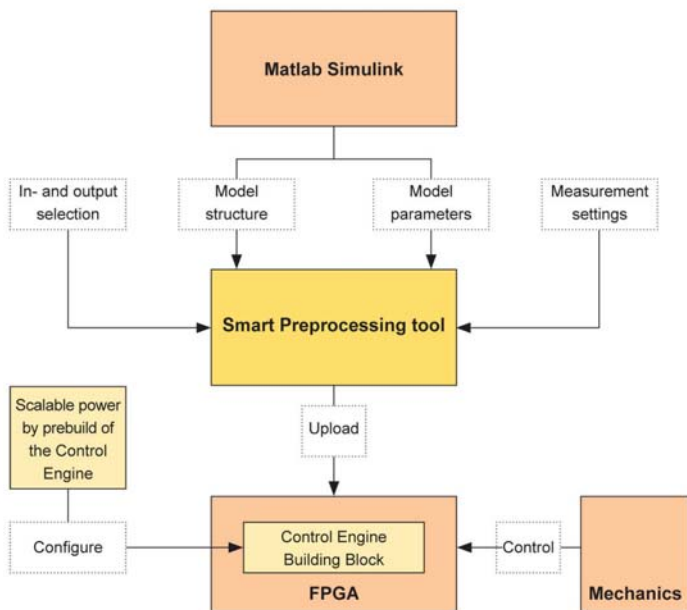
Matlab Simulink

In- and output selection

Model structure

Model parameters

Measurement settings

Smart Preprocessing tool

Scalable power by prebuild of the Control Engine

Upload

Configure

Control Engine Building Block

Control

FPGA

Mechanics